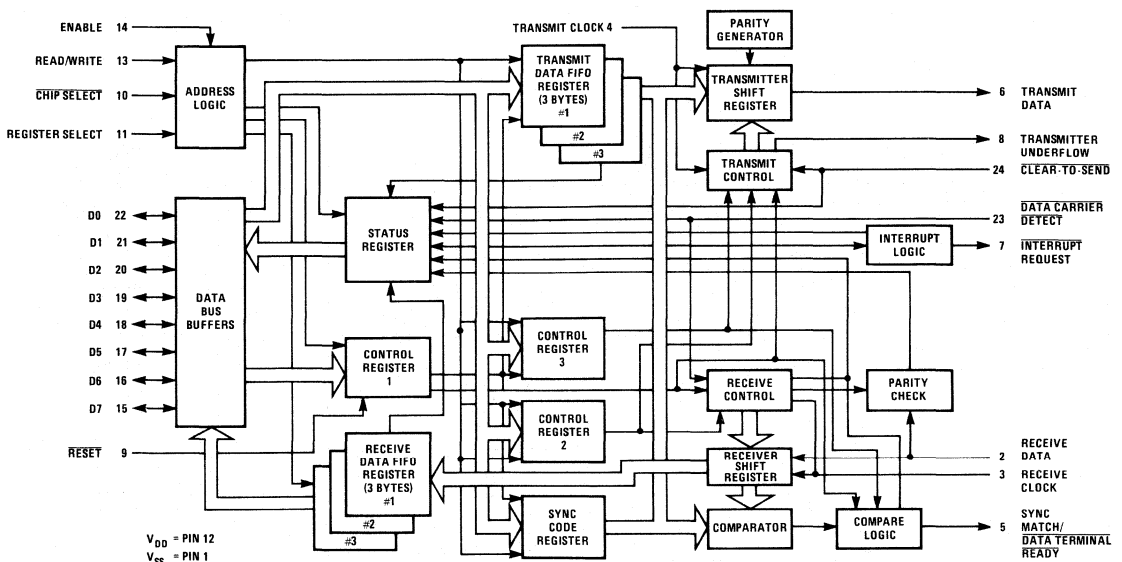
ENABLE 14
READ/WRITE 13
$\overline{\text{CHIP SELECT}}$ 10
REGISTER SELECT 11

ADDRESS LOGIC

TRANSMIT CLOCK 4

TRANSMIT DATA FIFO REGISTER (3 BYTES) #1
#2
#3

PARITY GENERATOR

TRANSMITTER SHIFT REGISTER

6 TRANSMIT DATA

8 TRANSMITTER UNDERFLOW

TRANSMIT CONTROL

24 $\overline{\text{CLEAR-TO-SEND}}$

D0 22
D1 21
D2 20
D3 19
D4 18
D5 17
D6 16
D7 15

DATA BUS BUFFERS

STATUS REGISTER

23 $\overline{\text{DATA CARRIER DETECT}}$

INTERRUPT LOGIC

7 $\overline{\text{INTERRUPT REQUEST}}$

CONTROL REGISTER 1

CONTROL REGISTER 3

CONTROL REGISTER 2

RECEIVE CONTROL

PARITY CHECK

$\overline{\text{RESET}}$ 9

RECEIVE DATA FIFO REGISTER (3 BYTES) #1
#2
#3

RECEIVER SHIFT REGISTER

2 RECEIVE DATA
3 RECEIVE CLOCK

SYNC CODE REGISTER

COMPARATOR

COMPARE LOGIC

5 SYNC MATCH/ $\overline{\text{DATA TERMINAL READY}}$

$V_{DD}$ = PIN 12
$V_{SS}$ = PIN 1